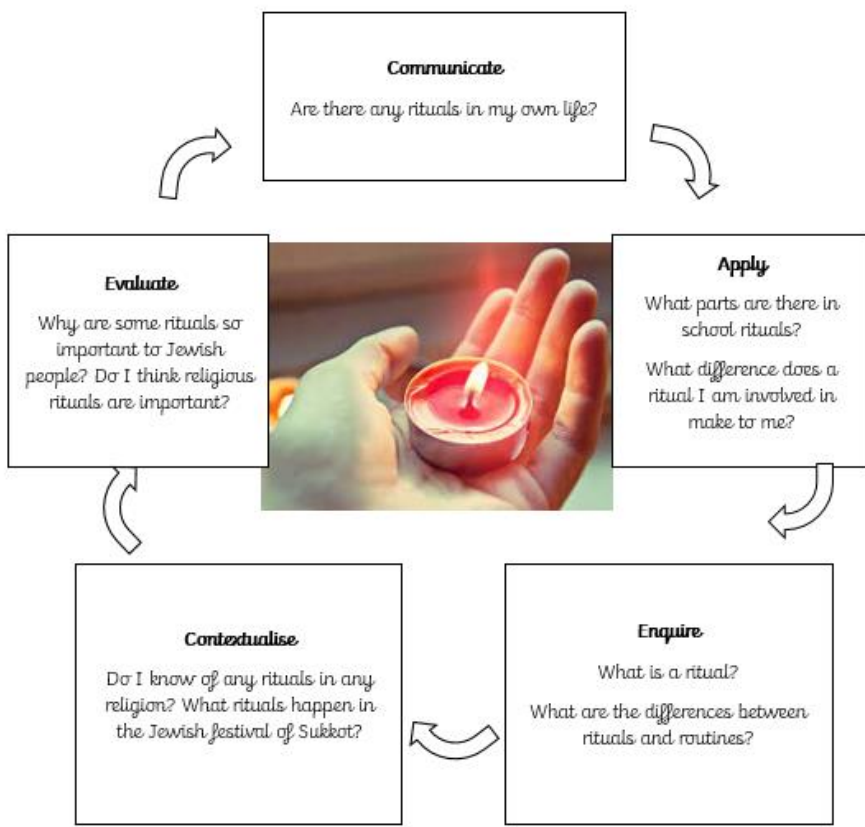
**Communicate**

Are there any rituals in my own life?

**Apply**

What parts are there in school rituals?

What difference does a ritual I am involved in make to me?

**Enquire**

What is a ritual?

What are the differences between rituals and routines?

**Contextualise**

Do I know of any rituals in any religion? What rituals happen in the Jewish festival of Sukkot?

**Evaluate**

Why are some rituals so important to Jewish people? Do I think religious rituals are important?